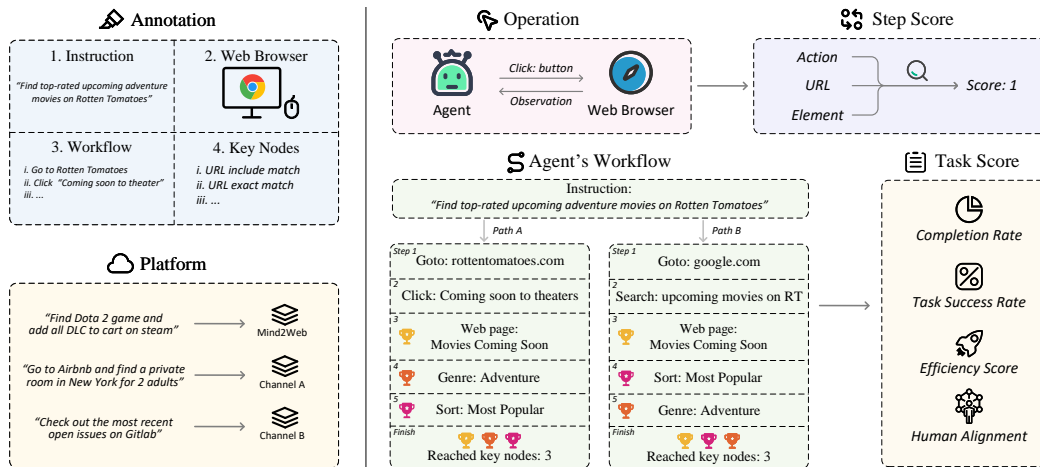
Annotation

1. Instruction
"Find top-rated upcoming adventure movies on Rotten Tomatoes"

2. Web Browser

3. Workflow
i. Go to Rotten Tomatoes
ii. Click "Coming soon to theater"
iii. ...

4. Key Nodes
i. URL include match
ii. URL exact match
iii. ...

Platform

"Find Dota 2 game and add all DLC to cart on steam" Mind2Web
"Go to Airbnb and find a private room in New York for 2 adults" Channel A
"Check out the most recent open issues on Gitlab" Channel B

Operation

Agent
Click: button
Observation
Web Browser

Step Score

Action
URL
Element
Score: 1

Agent's Workflow

Instruction:
"Find top-rated upcoming adventure movies on Rotten Tomatoes"

Path A
Step 1
Goto: rottentomatoes.com
2
Click: Coming soon to theaters
3
Web page: Movies Coming Soon
4
Genre: Adventure
5
Sort: Most Popular
Finish
Reached key nodes: 3

Path B
Step 1
Goto: google.com
2
Search: upcoming movies on RT
3
Web page: Movies Coming Soon
4
Sort: Most Popular
5
Genre: Adventure
Finish
Reached key nodes: 3

Task Score

Completion Rate
Task Success Rate
Efficiency Score
Human Alignment